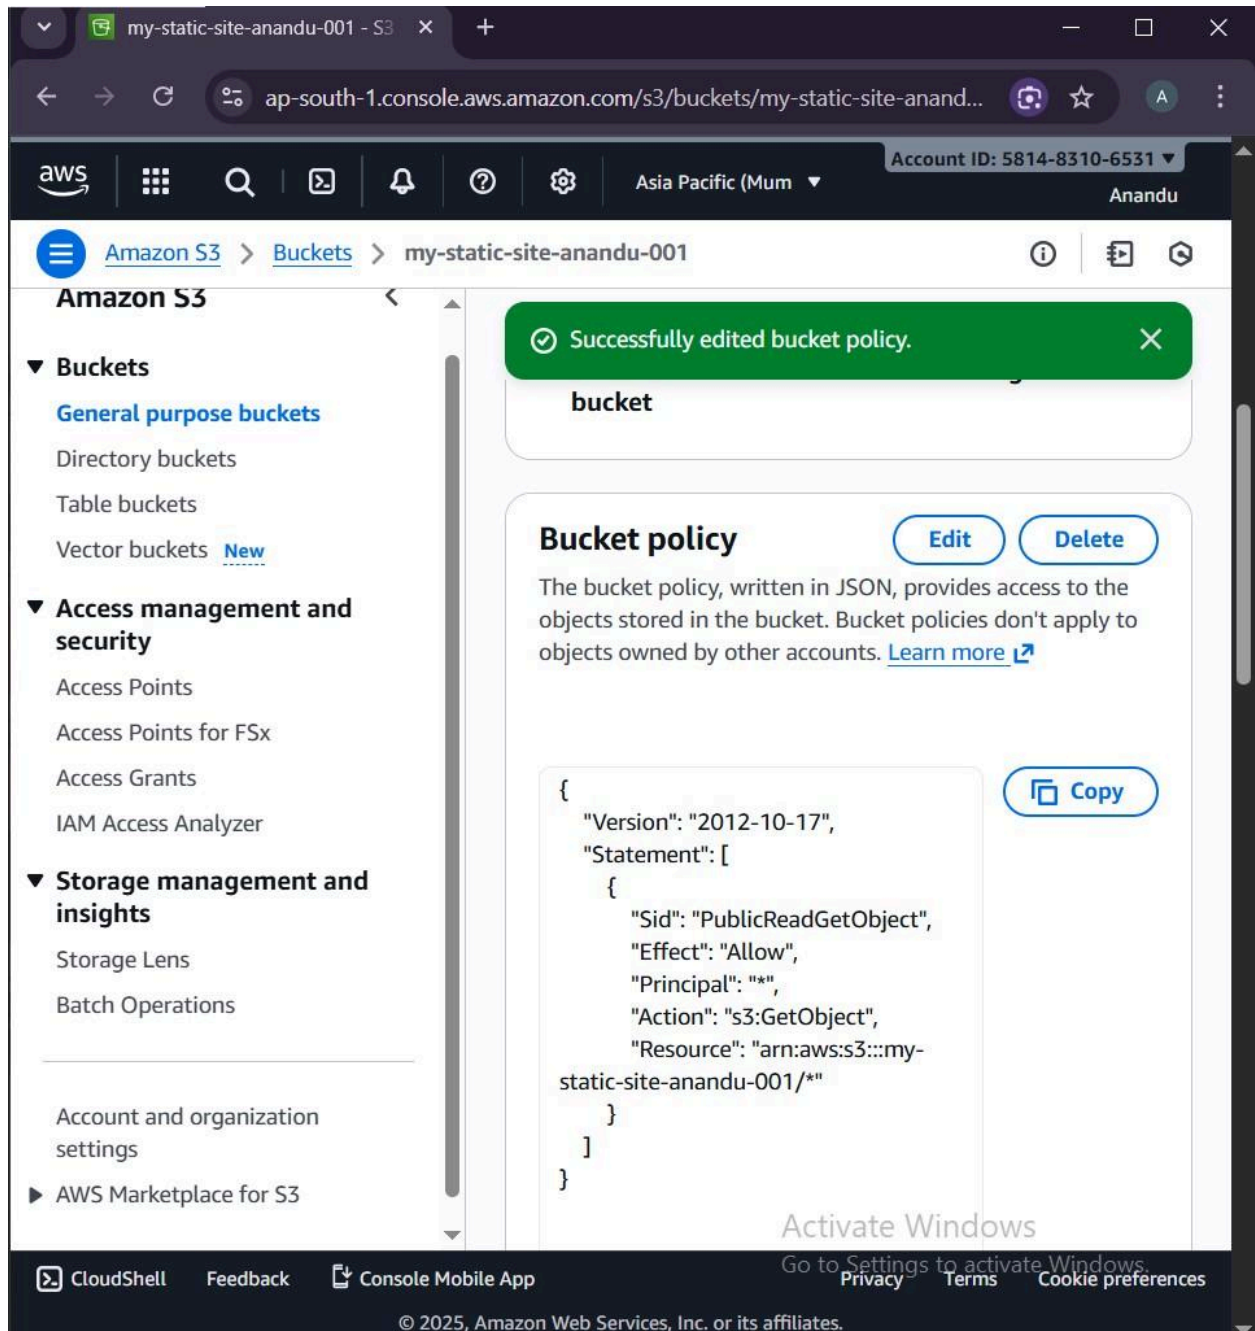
my-static-site-anandu-001 - S3 ×

+

ap-south-1.console.aws.amazon.com/s3/buckets/my-static-site-anand...

A

aws

Asia Pacific (Mum ▼

Account ID: 5814-8310-6531 ▼

Anandu

Amazon S3 > Buckets > my-static-site-anandu-001

Amazon S3

▼ Buckets

General purpose buckets

Directory buckets

Table buckets

Vector buckets New

▼ Access management and security

Access Points

Access Points for FSx

Access Grants

IAM Access Analyzer

▼ Storage management and insights

Storage Lens

Batch Operations

Account and organization settings

▶ AWS Marketplace for S3

Successfully edited bucket policy. ×

bucket

Bucket policy

Edit Delete

The bucket policy, written in JSON, provides access to the objects stored in the bucket. Bucket policies don't apply to objects owned by other accounts. Learn more

Copy

{
"Version": "2012-10-17",
"Statement": [
{
"Sid": "PublicReadGetObject",
"Effect": "Allow",
"Principal": "*",
"Action": "s3:GetObject",
"Resource": "arn:aws:s3:::my-static-site-anandu-001/*"
}
]
}

Activate Windows

Go to Settings to activate Windows.

CloudShell Feedback Console Mobile App Privacy Terms Cookie preferences

© 2025, Amazon Web Services, Inc. or its affiliates.